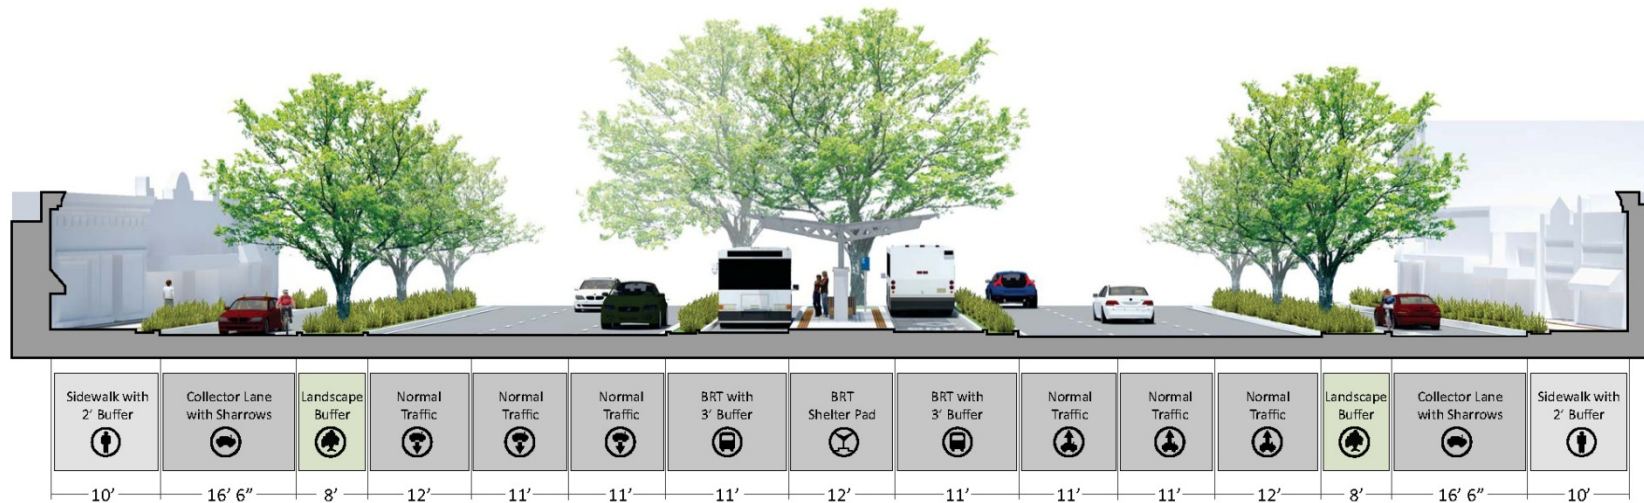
| Sidewalk with 2' Buffer | Collector Lane with Sharrows | Landscape Buffer | Normal Traffic | Normal Traffic | Normal Traffic | BRT with 3' Buffer | BRT Shelter Pad | BRT with 3' Buffer | Normal Traffic | Normal Traffic | Normal Traffic | Landscape Buffer | Collector Lane with Sharrows | Sidewalk with 2' Buffer |
|---|---|---|---|---|---|---|---|---|---|---|---|---|---|---|
| 10' | 16' 6" | 8' | 12' | 11' | 11' | 11' | 12' | 11' | 11' | 11' | 12' | 8' | 16' 6" | 10' |